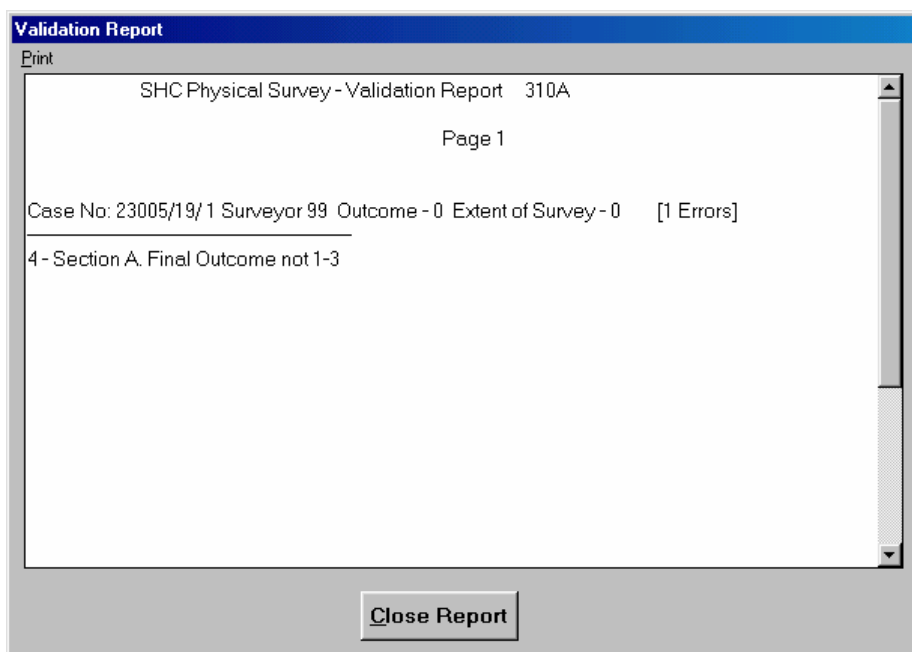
Validation Report

Print

SHC Physical Survey - Validation Report 310A

Page 1

Case No: 23005/19/1 Surveyor 99 Outcome - 0 Extent of Survey - 0 [1 Errors]

4 - Section A. Final Outcome not 1-3

Close Report